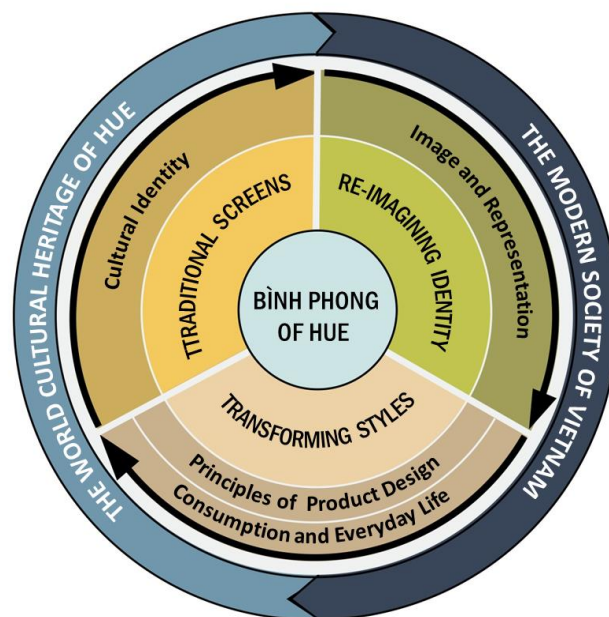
THE WORLD CULTURAL HERITAGE OF HUE

THE MODERN SOCIETY OF VIETNAM

Cultural Identity

Image and Representation

TRADITIONAL SCREENS

RE-IMAGINING IDENTITY

BÌNH PHONG OF HUE

TRANSFORMING STYLES

Principles of Product Design

Consumption and Everyday Life